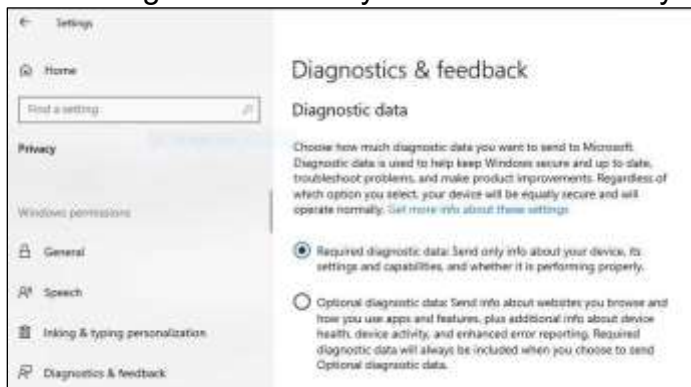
Settings

Home

Find a setting

Privacy

Windows permissions

General

Speech

Inking & typing personalization

Diagnostics & feedback

Diagnostics & feedback

Diagnostic data

Choose how much diagnostic data you want to send to Microsoft. Diagnostic data is used to help keep Windows secure and up to date, troubleshoot problems, and make product improvements. Regardless of which option you select, your device will be equally secure and will operate normally. Get more info about these settings

Required diagnostic data: Send only info about your device, its settings and capabilities, and whether it is performing properly.

Optional diagnostic data: Send info about websites you browse and how you use apps and features, plus additional info about device health, device activity, and enhanced error reporting. Required diagnostic data will always be included when you choose to send Optional diagnostic data.